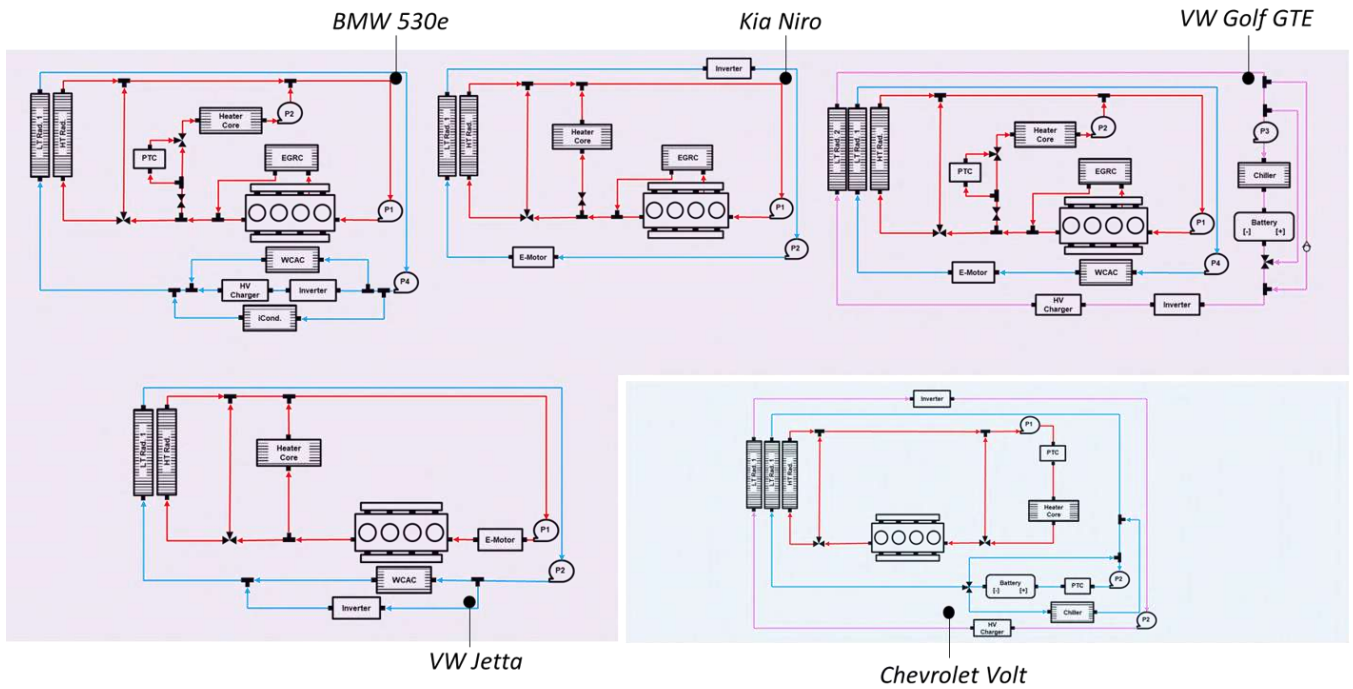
BMW 530e

LT Rad. 1
HT Rad.
Heater Core
P2
PTC
EGRC
P1
WCAC
HV Charger
Inverter
P4
iCond.

Kia Niro

Inverter
LT Rad. 1
HT Rad.
Heater Core
EGRC
P1
P2
E-Motor

VW Golf GTE

LT Rad. 2
LT Rad. 1
HT Rad.
Heater Core
P2
P3
PTC
EGRC
Chiller
P1
Battery
[-] [+]
E-Motor
WCAC
P4
HV Charger
Inverter

LT Rad. 1
HT Rad.
Heater Core
E-Motor
P1
WCAC
P2
Inverter

VW Jetta

Inverter
P1
LT Rad. 1
LT Rad. 2
HT Rad.
PTC
Heater Core
Battery
[-] [+]
PTC
P2
Chiller
HV Charger
P2

Chevrolet Volt